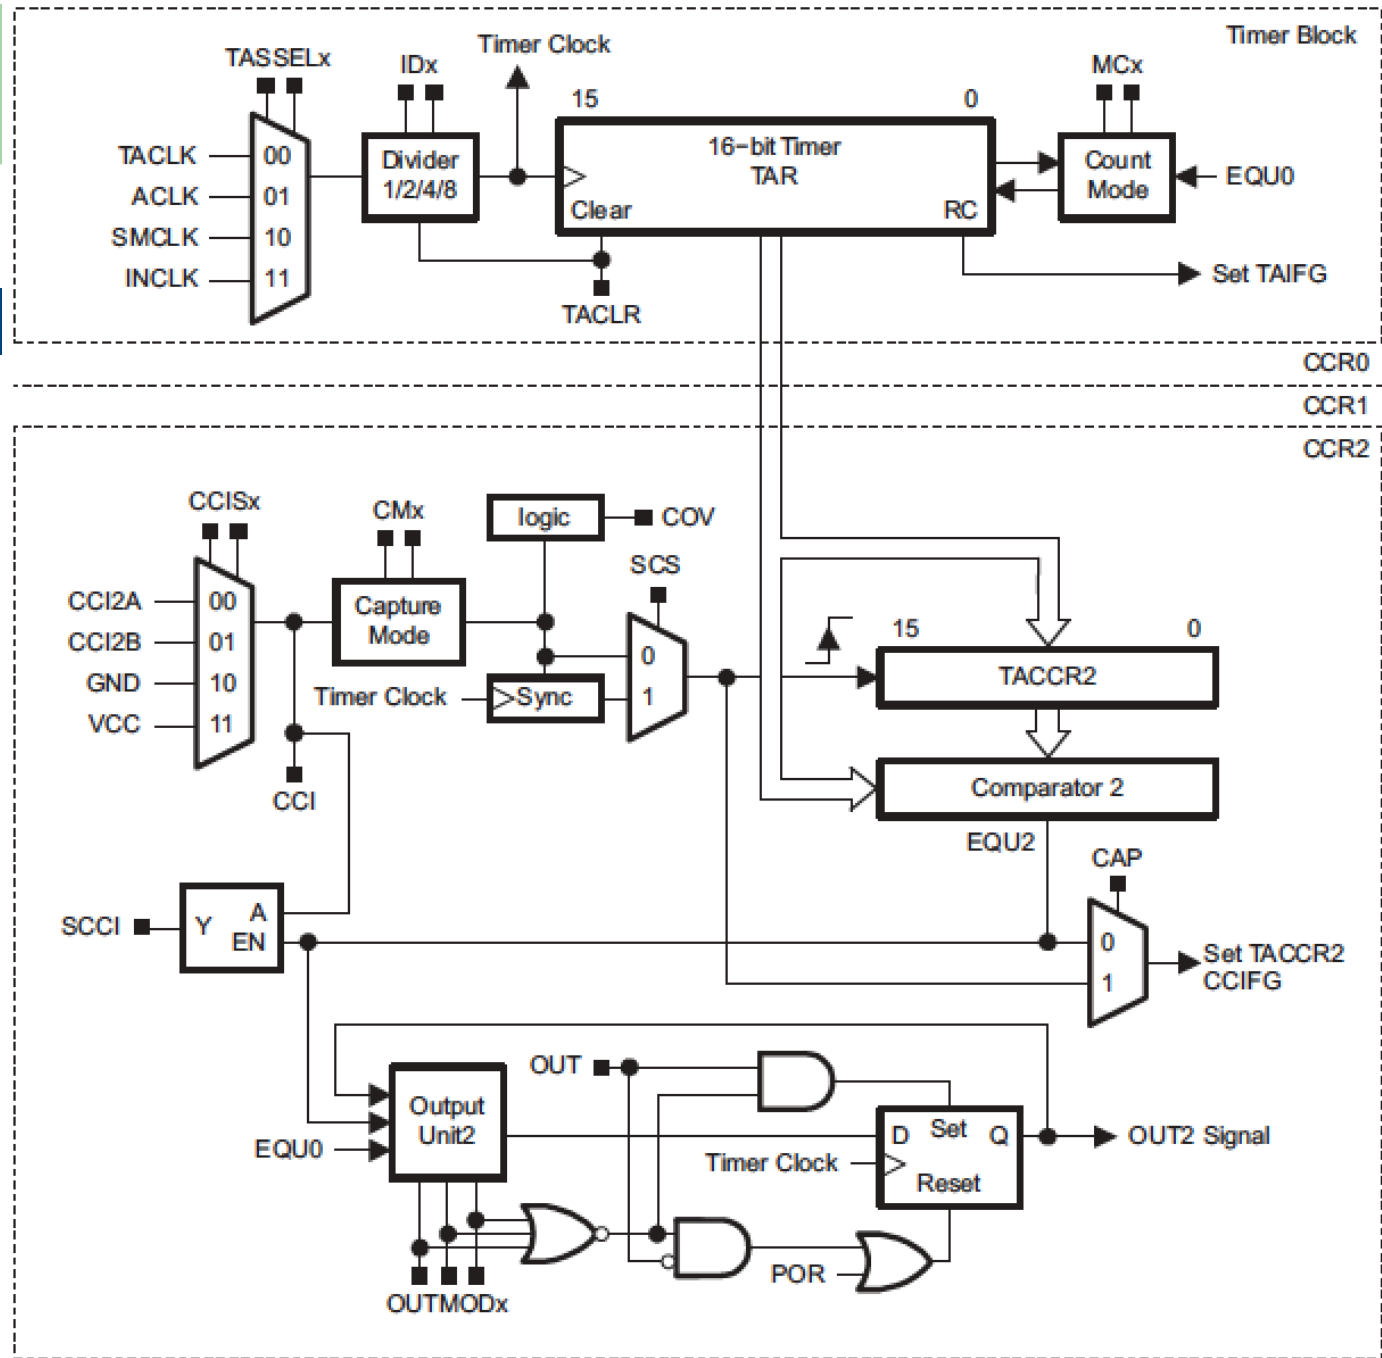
Timer Block

TASSELx

IDx

Timer Clock

MCx

15

0

TACLK

00

ACLK

01

SMCLK

10

INCLK

11

Divider 1/2/4/8

16−bit Timer TAR

Clear

RC

Count Mode

EQU0

Set TAIFG

TACLR

CCR0

CCR1

CCR2

CCISx

CMx

logic

COV

SCS

CCI2A

00

CCI2B

01

GND

10

VCC

11

Capture Mode

15

0

TACCR2

0

1

Timer Clock

Sync

CCI

Comparator 2

EQU2

CAP

SCCI

Y

A

EN

0

1

Set TACCR2 CCIFG

OUT

Output Unit2

EQU0

D

Set

Q

OUT2 Signal

Timer Clock

Reset

POR

OUTMODx